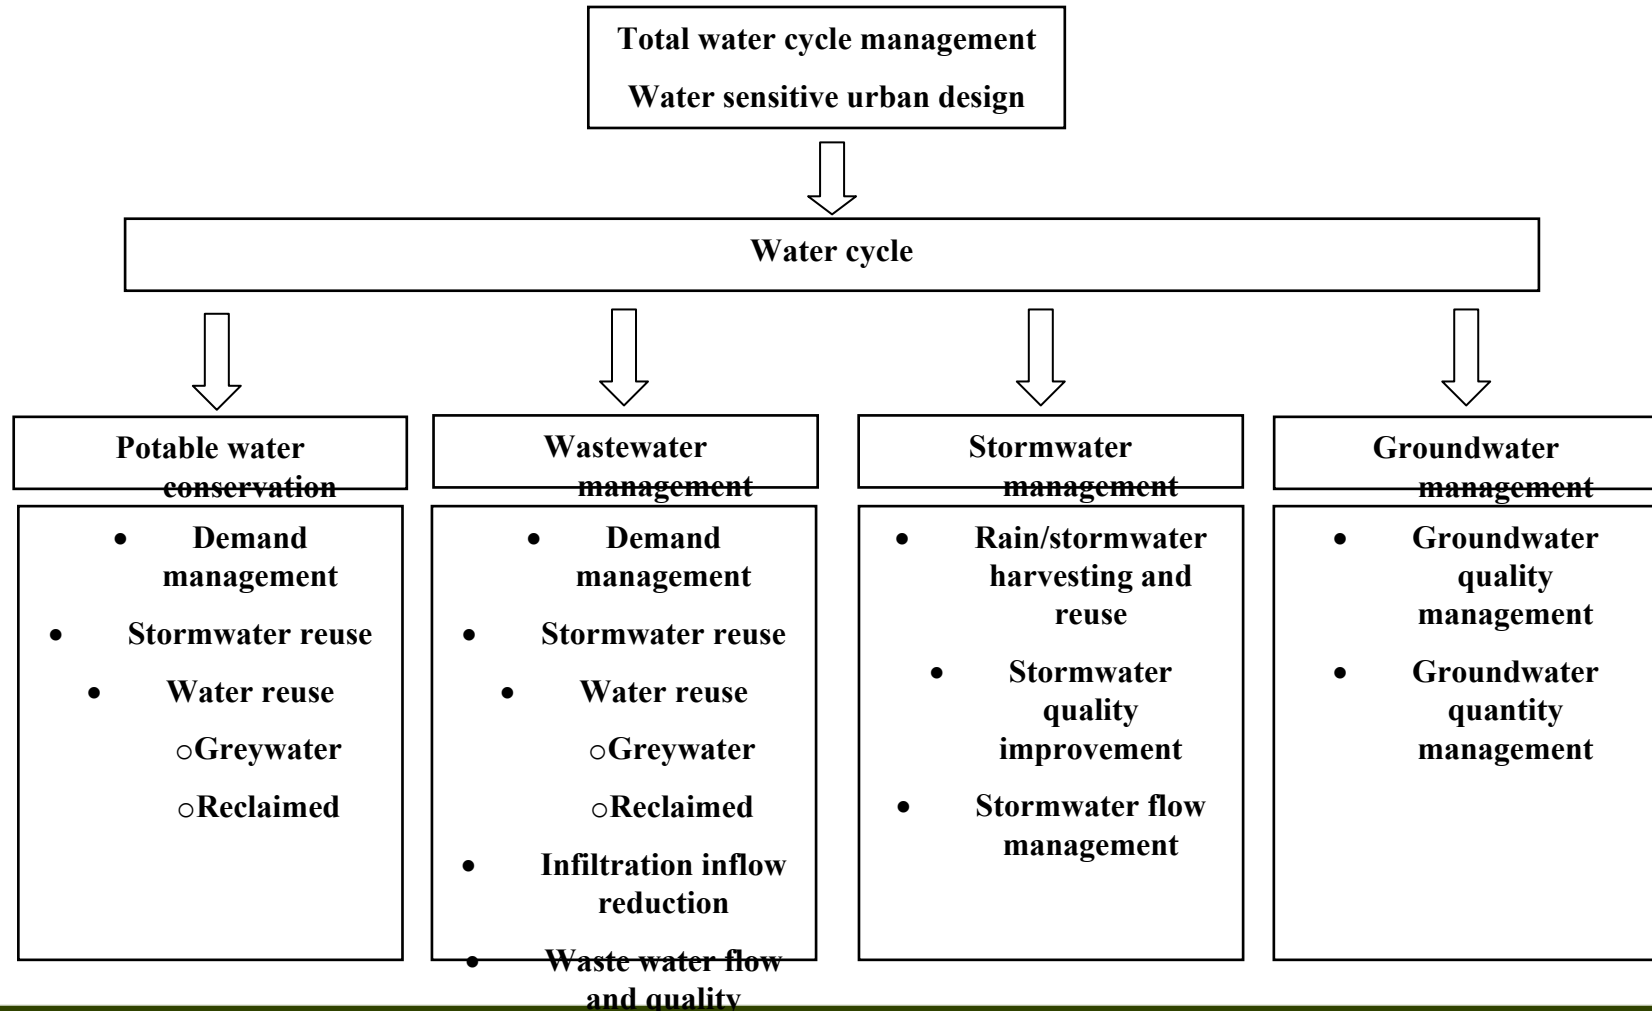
Total water cycle management

Water sensitive urban design

Water cycle

Potable water conservation

- Demand management
- Stormwater reuse
- Water reuse
  - Greywater
  - Reclaimed

Wastewater management

- Demand management
- Stormwater reuse
- Water reuse
  - Greywater
  - Reclaimed
- Infiltration inflow reduction
- Waste water flow and quality

Stormwater management

- Rain/stormwater harvesting and reuse
- Stormwater quality improvement
- Stormwater flow management

Groundwater management

- Groundwater quality management
- Groundwater quantity management